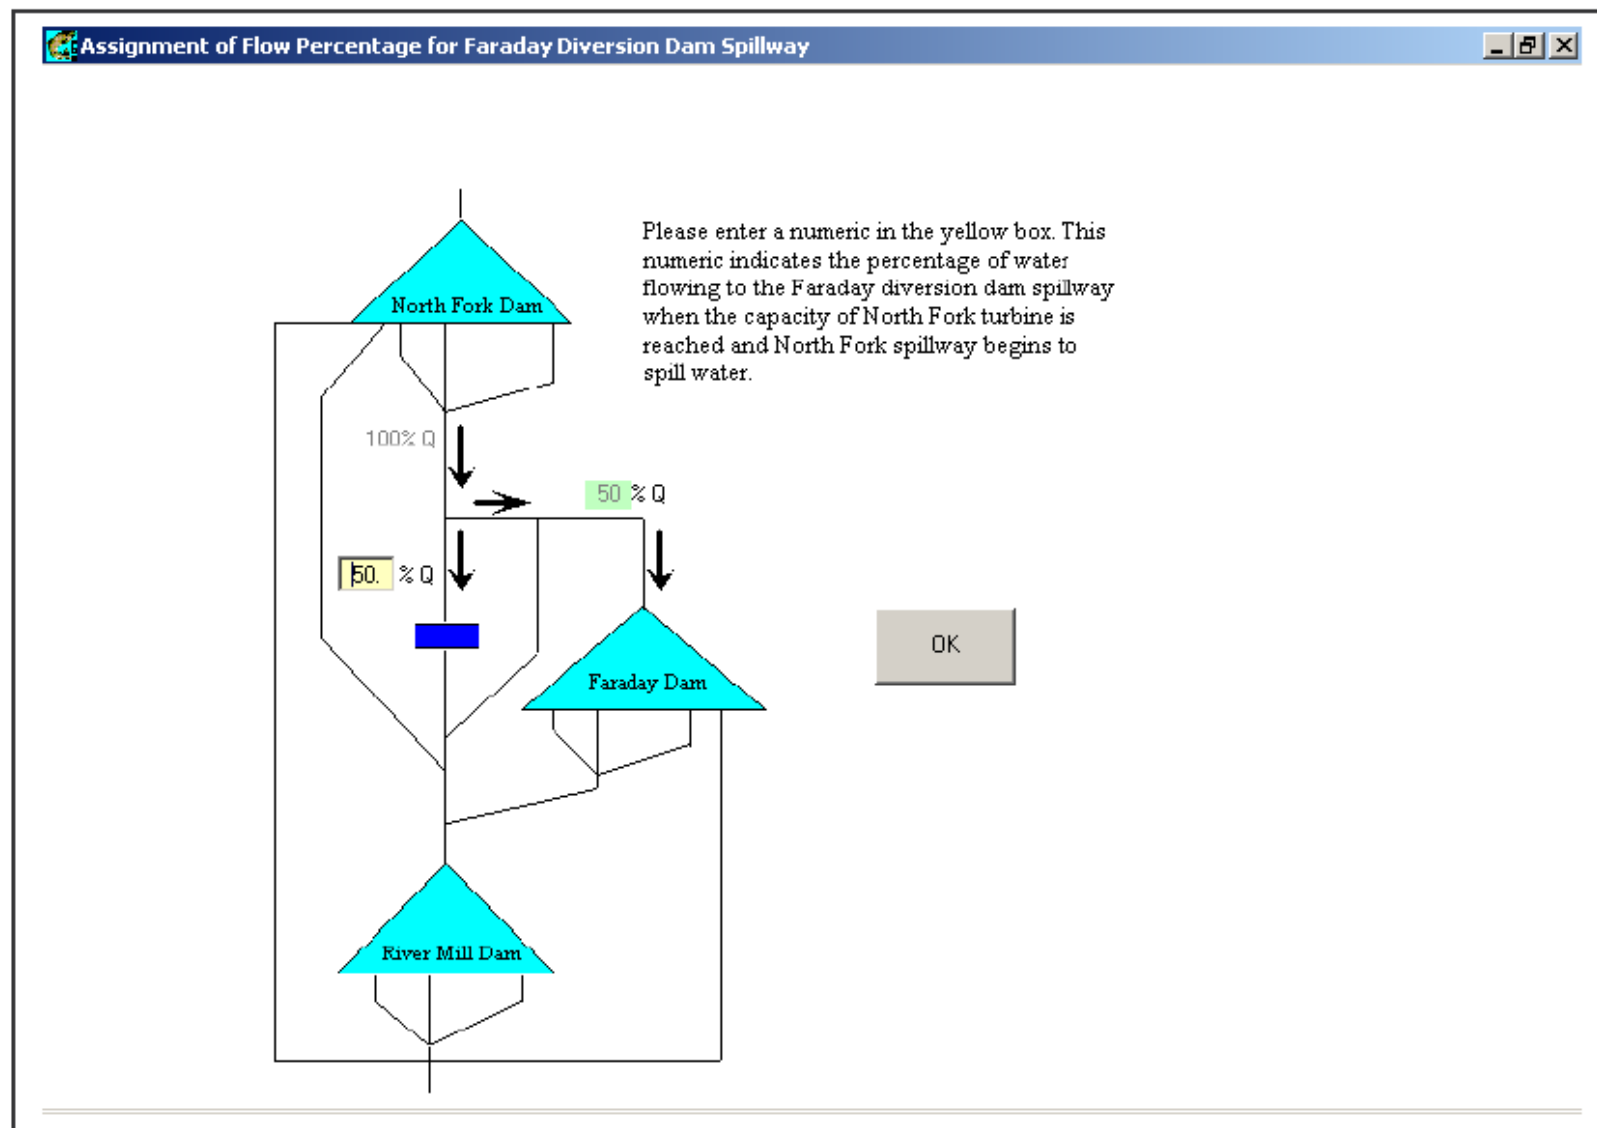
Assignment of Flow Percentage for Faraday Diversion Dam Spillway

North Fork Dam

Please enter a numeric in the yellow box. This numeric indicates the percentage of water flowing to the Faraday diversion dam spillway when the capacity of North Fork turbine is reached and North Fork spillway begins to spill water.

100% Q

50 % Q

50. % Q

Faraday Dam

OK

River Mill Dam